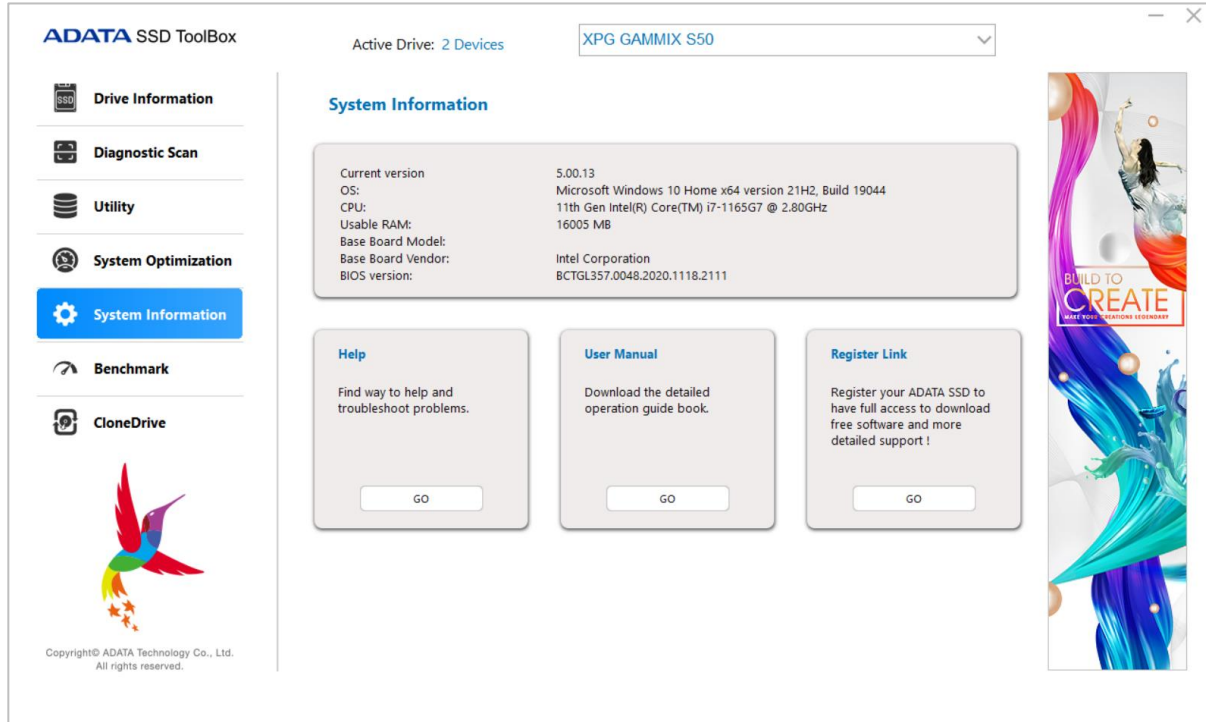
ADATA SSD ToolBox

Active Drive: 2 Devices

XPG GAMMIX S50

Drive Information

Diagnostic Scan

Utility

System Optimization

System Information

Benchmark

CloneDrive

Copyright© ADATA Technology Co., Ltd. All rights reserved.

System Information

| | |
|---|---|
| Current version | 5.00.13 |
| OS: | Microsoft Windows 10 Home x64 version 21H2, Build 19044 |
| CPU: | 11th Gen Intel(R) Core(TM) i7-1165G7 @ 2.80GHz |
| Usable RAM: | 16005 MB |
| Base Board Model: | |
| Base Board Vendor: | Intel Corporation |
| BIOS version: | BCTGL357.0048.2020.1118.2111 |

Help

Find way to help and troubleshoot problems.

GO

User Manual

Download the detailed operation guide book.

GO

Register Link

Register your ADATA SSD to have full access to download free software and more detailed support !

GO

BUILD TO CREATE
MAKE YOUR CREATIONS LEGENDARY